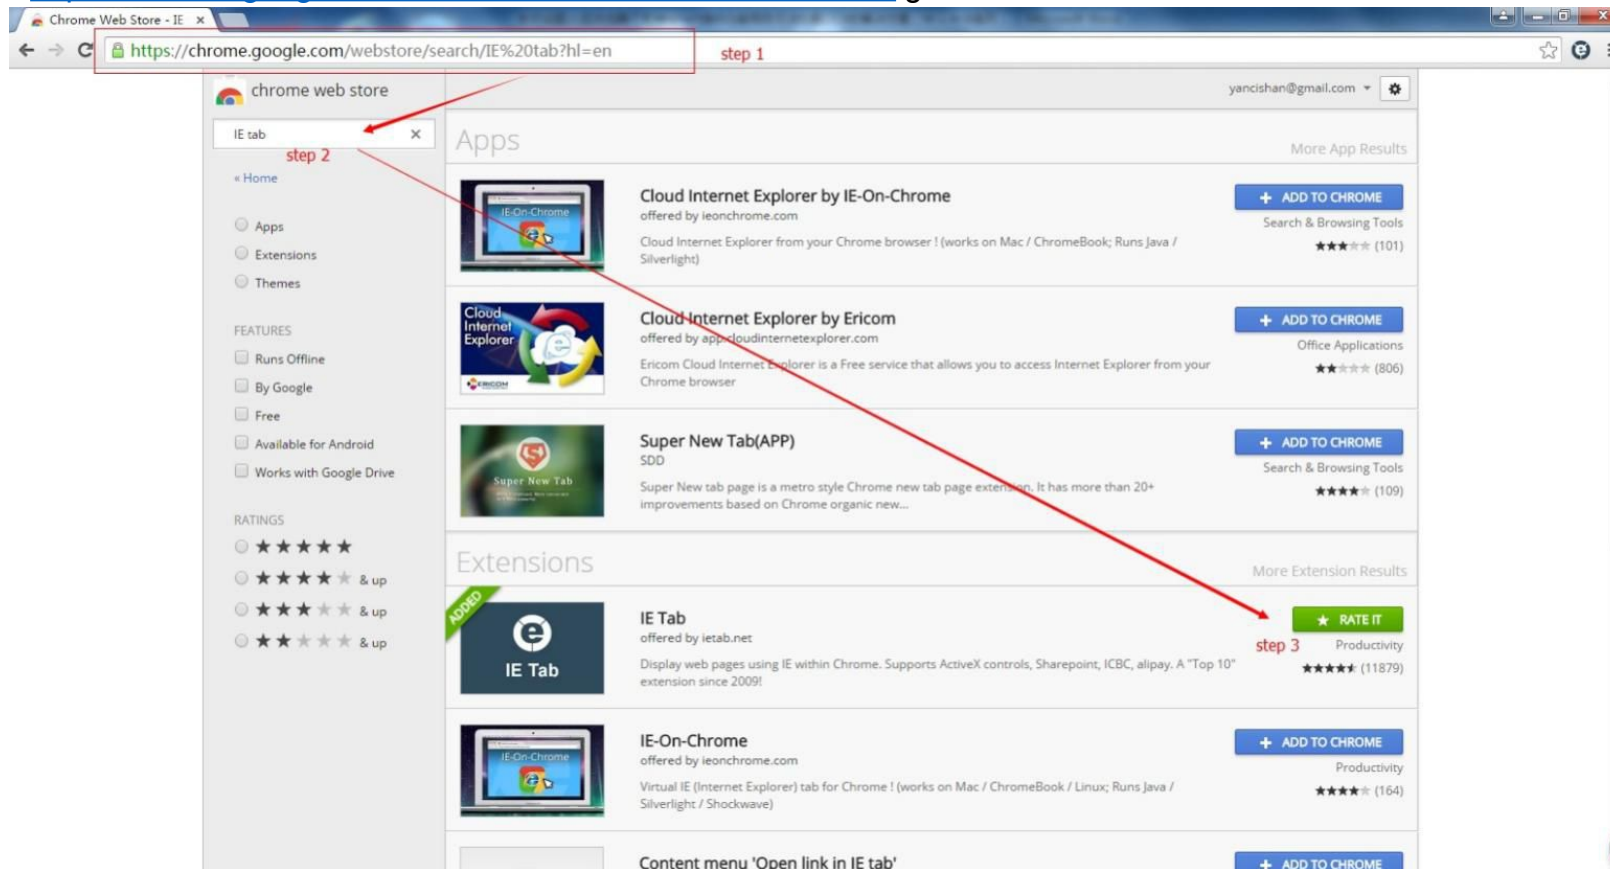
Chrome Web Store - IE ×

https://chrome.google.com/webstore/search/IE%20tab?hl=en

step 1

chrome web store

yancishan@gmail.com

IE tab ×

step 2

« Home

Apps

Extensions

Themes

FEATURES

Runs Offline

By Google

Free

Available for Android

Works with Google Drive

RATINGS

★★★★★

★★★★★ & up

★★★★★ & up

★★★★★ & up

Apps

More App Results

IE-On-Chrome

Cloud Internet Explorer by IE-On-Chrome

offered by ieonchrome.com

Cloud Internet Explorer from your Chrome browser ! (works on Mac / ChromeBook; Runs Java / Silverlight)

+ ADD TO CHROME

Search & Browsing Tools

★★★★★ (101)

Cloud Internet Explorer

Cloud Internet Explorer by Ericom

offered by app.cloudinternetexplorer.com

Ericom Cloud Internet Explorer is a Free service that allows you to access Internet Explorer from your Chrome browser

+ ADD TO CHROME

Office Applications

★★★★★ (806)

Super New Tab

Super New Tab(APP)

SDD

Super New tab page is a metro style Chrome new tab page extension. It has more than 20+ improvements based on Chrome organic new...

+ ADD TO CHROME

Search & Browsing Tools

★★★★★ (109)

Extensions

More Extension Results

ADDED

IE Tab

IE Tab

offered by ietab.net

Display web pages using IE within Chrome. Supports ActiveX controls, Sharepoint, ICBC, alipay. A "Top 10" extension since 2009!

★ RATE IT

step 3

Productivity

★★★★★ (11879)

IE-On-Chrome

IE-On-Chrome

offered by ieonchrome.com

Virtual IE (Internet Explorer) tab for Chrome ! (works on Mac / ChromeBook / Linux; Runs Java / Silverlight / Shockwave)

+ ADD TO CHROME

Productivity

★★★★★ (164)

Content menu 'Open link in IE tab'

+ ADD TO CHROME